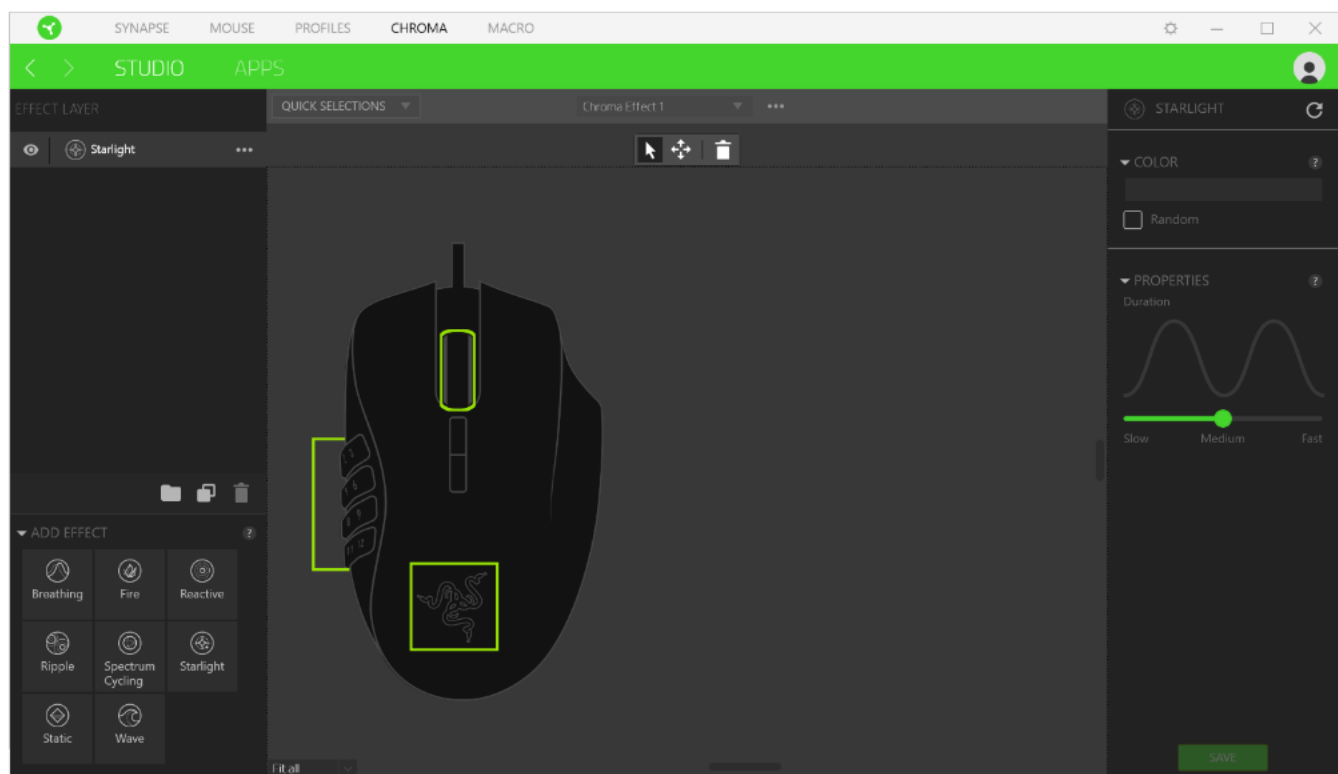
SYNAPSE MOUSE PROFILES CHROMA MACRO

STUDIO APPS

EFFECT LAYER

QUICK SELECTIONS

Chroma Effect 1

Starlight

STARLIGHT

COLOR

Random

PROPERTIES

Duration

Slow Medium Fast

ADD EFFECT

Breathing
Fire
Reactive
Ripple
Spectrum Cycling
Starlight
Static
Wave

Fit all

SAVE